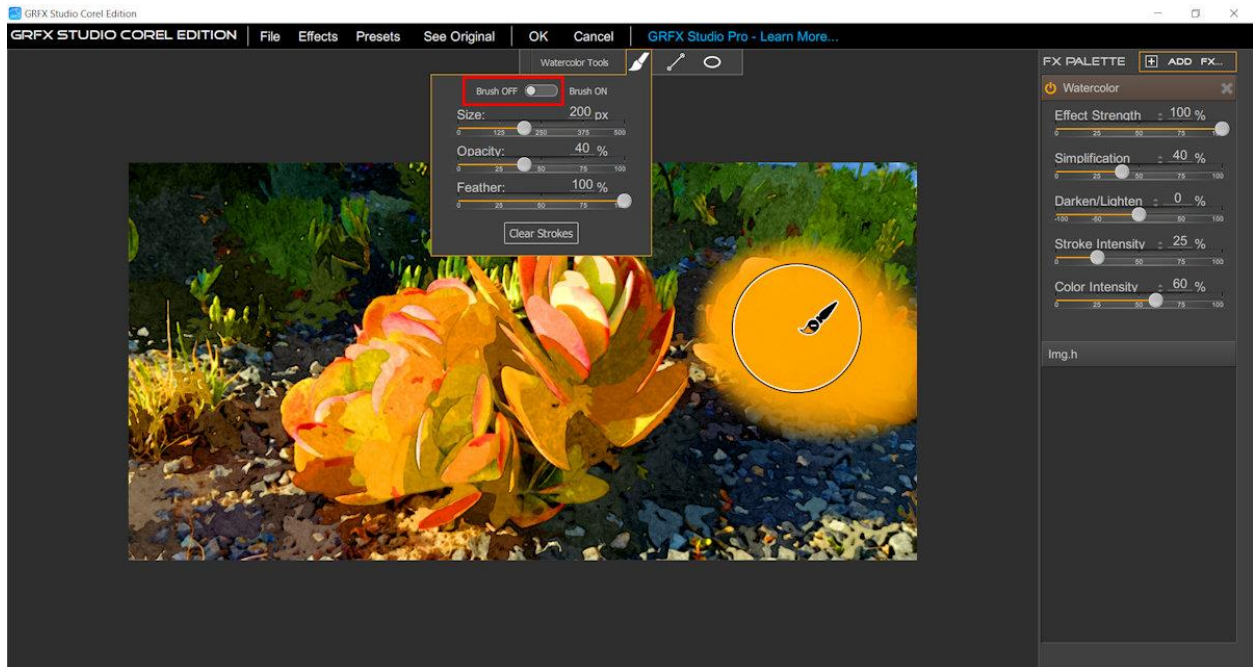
GRFX Studio Corel Edition

GRFX STUDIO COREL EDITION | File Effects Presets See Original | OK Cancel | GRFX Studio Pro - Learn More...

Watercolor Tools

Brush OFF Brush ON

Size: 200 px
0 125 250 375 500

Opacity: 40 %
0 25 50 75 100

Feather: 100 %
0 25 50 75 100

Clear Strokes

FX PALETTE ADD FX...

Watercolor

Effect Strength 100 %
0 25 50 75 100

Simplification 40 %
0 25 50 75 100

Darken/Lighten 0 %
-100 -50 0 50 100

Stroke Intensity 25 %
0 25 50 75 100

Color Intensity 60 %
0 25 50 75 100

Img.h